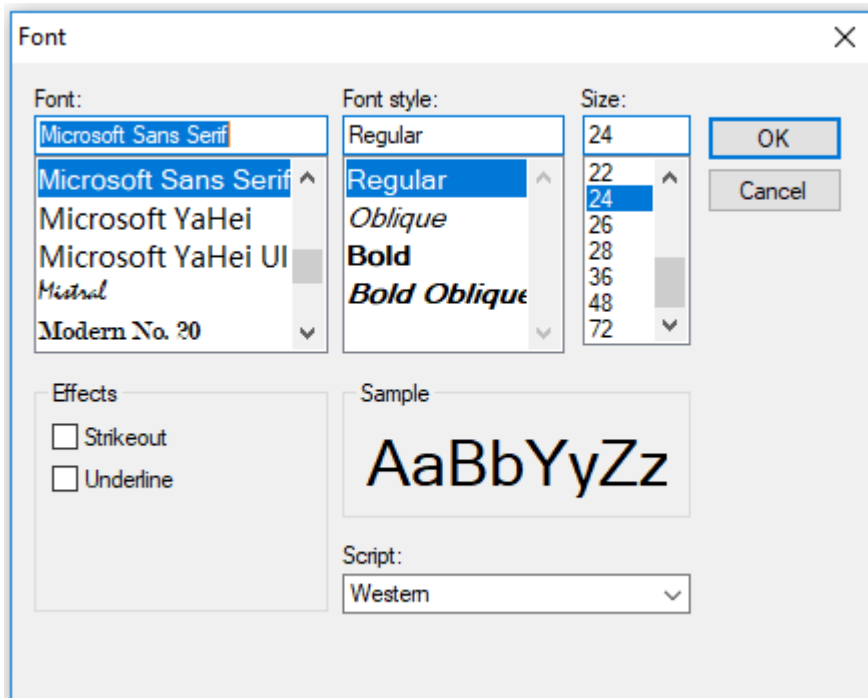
Font

Font:
Microsoft Sans Serif
Microsoft Sans Serif
Microsoft YaHei
Microsoft YaHei UI
Mistral
Modern No. 20

Font style:
Regular
Regular
Oblique
Bold
Bold Oblique

Size:
24
22
24
26
28
36
48
72

OK
Cancel

Effects
Strikeout
Underline

Sample
AaBbYyZz

Script:
Western